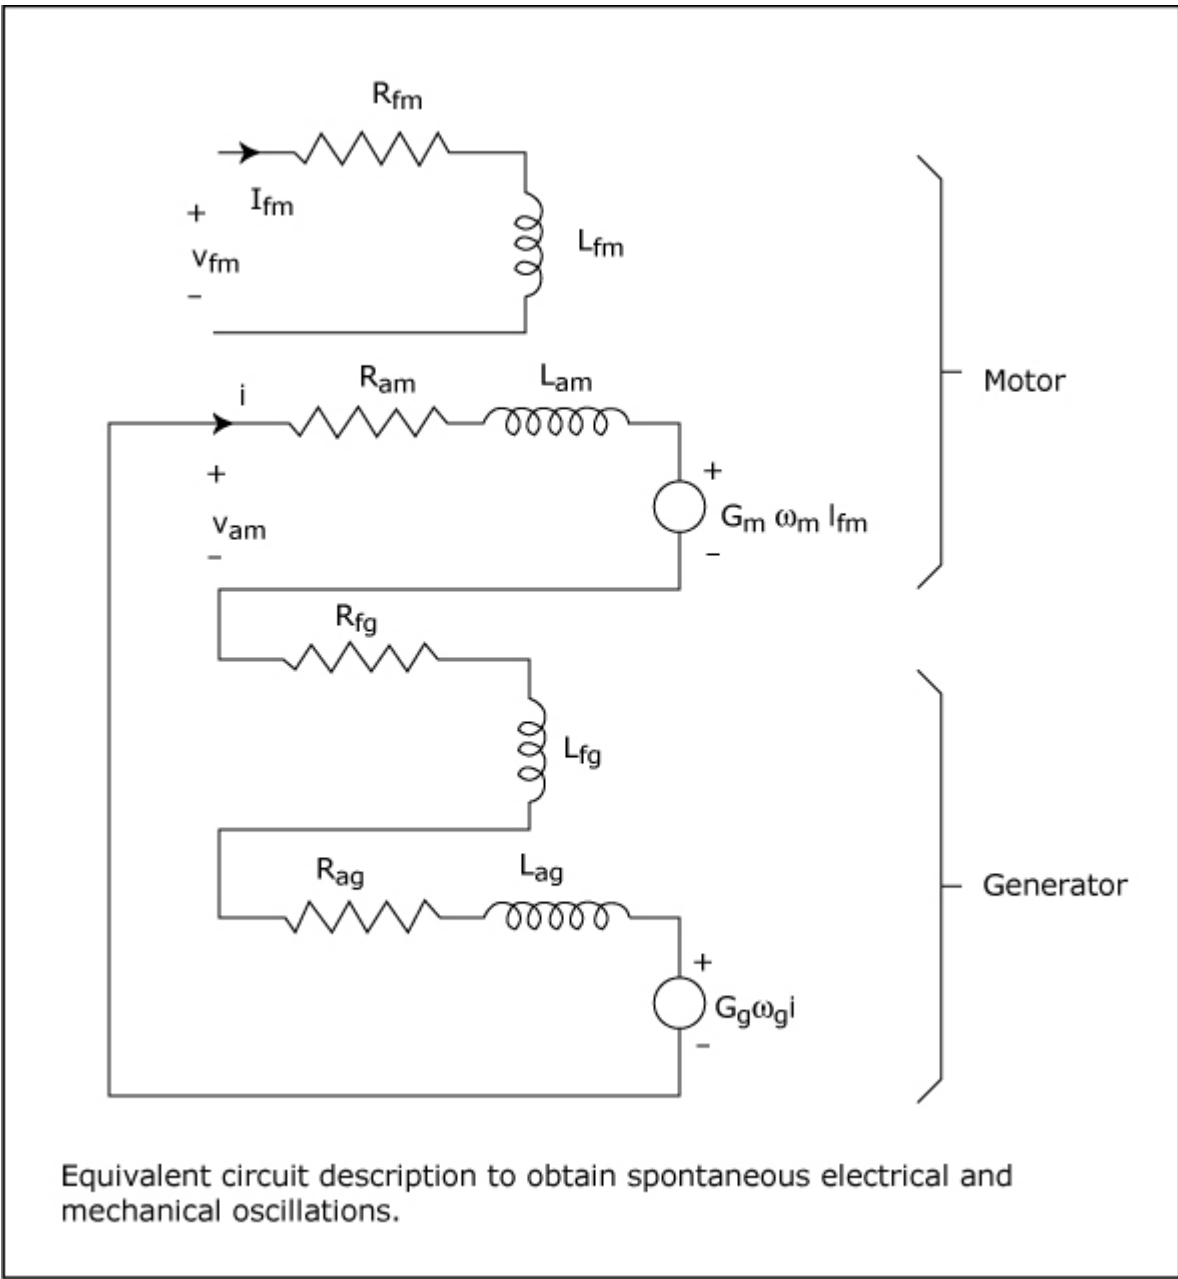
$R_{fm}$

$I_{fm}$

+

$v_{fm}$

–

$L_{fm}$

Motor

i

$R_{am}$

$L_{am}$

+

$v_{am}$

–

+

$G_m \omega_m I_{fm}$

–

$R_{fg}$

$L_{fg}$

$R_{ag}$

$L_{ag}$

Generator

+

$G_g \omega_g i$

–

Equivalent circuit description to obtain spontaneous electrical and mechanical oscillations.